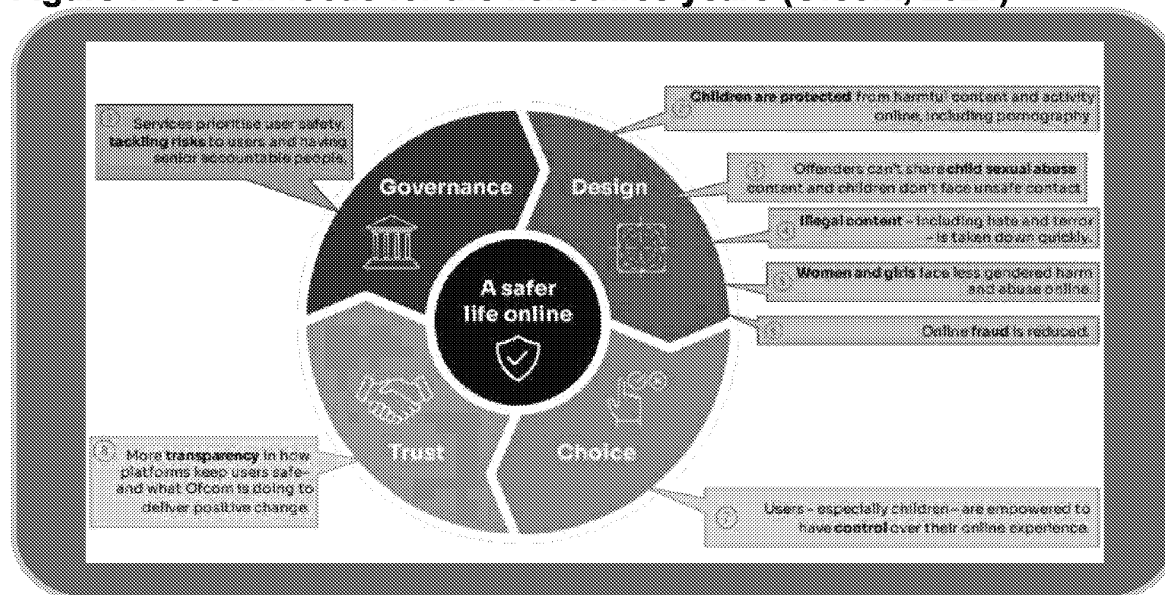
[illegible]

1 Services prioritise user safety, tackling risks to users and having senior accountable people.

Governance

Design

2 Children are protected from harmful content and activity online, including pornography.

3 Offenders can't share child sexual abuse content and children don't face unsafe contact.

4 Illegal content – including hate and terror – is taken down quickly.

5 Women and girls face less gendered harm and abuse online.

6 Online fraud is reduced.

A safer life online

Trust

Choice

8 More transparency in how platforms keep users safe – and what Ofcom is doing to deliver positive change.

7 Users – especially children – are empowered to have control over their online experience.